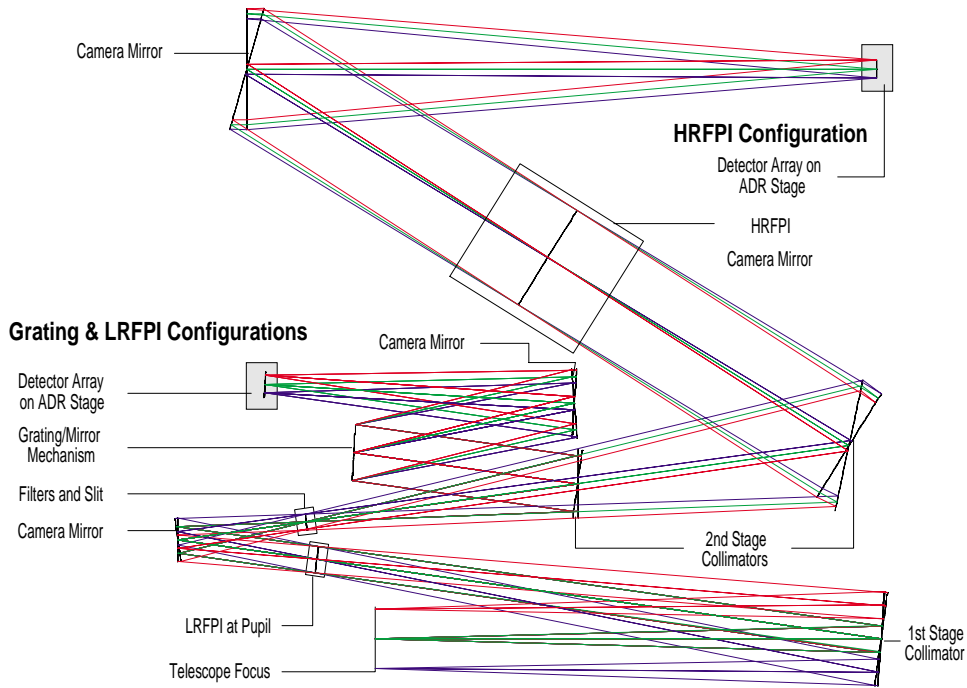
Camera Mirror

HRFPI Configuration

Detector Array on ADR Stage

HRFPI

Camera Mirror

Grating & LRFPI Configurations

Camera Mirror

Detector Array on ADR Stage

Grating/Mirror Mechanism

Filters and Slit

Camera Mirror

2nd Stage Collimators

LRFPI at Pupil

1st Stage Collimator

Telescope Focus